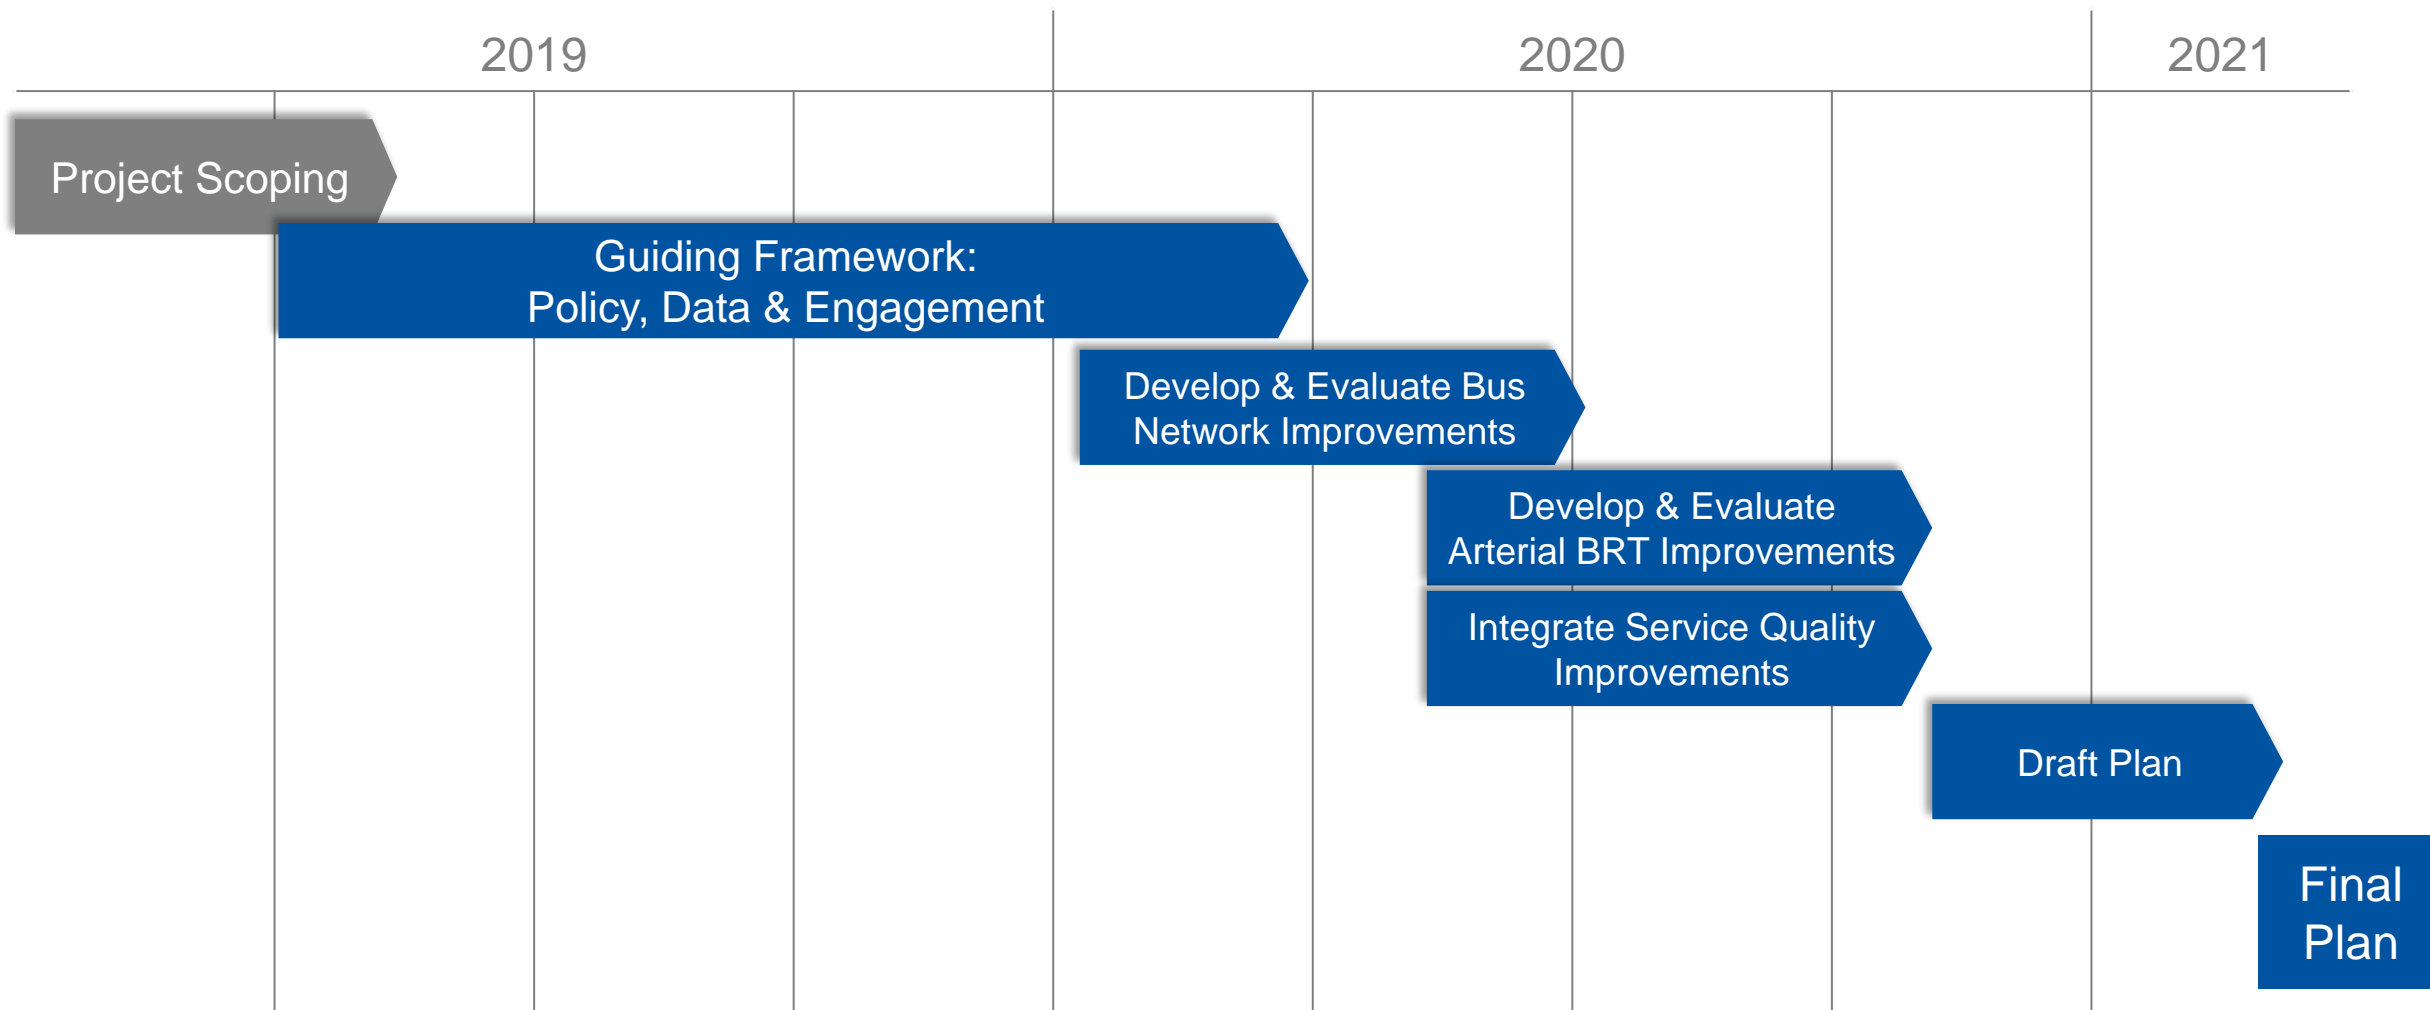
2019

2020

2021

Project Scoping

Guiding Framework:
Policy, Data & Engagement

Develop & Evaluate Bus Network Improvements

Develop & Evaluate Arterial BRT Improvements

Integrate Service Quality Improvements

Draft Plan

Final Plan